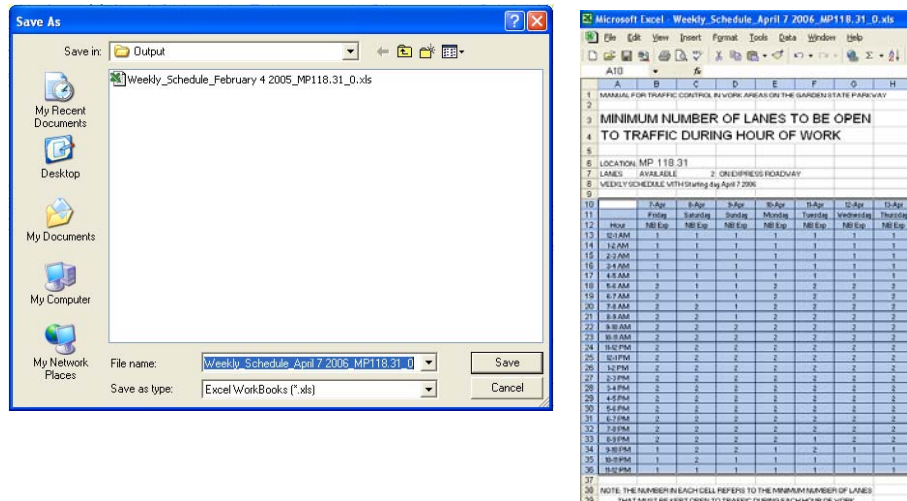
Save As

Save in: Output

Weekly_Schedule_February 4 2005_MP118.31_0.xls

My Recent Documents

Desktop

My Documents

My Computer

My Network Places

File name: Weekly_Schedule_April 7 2006_MP118.31_0

Save as type: Excel WorkBooks (*.xls)

Save

Cancel

Microsoft Excel - Weekly_Schedule_April 7 2006_MP118.31_0.xls

File Edit View Insert Format Tools Data Window Help

A10

1 MANUAL FOR TRAFFIC CONTROL IN WORK AREAS ON THE GARDEN STATE PARKWAY

3 MINIMUM NUMBER OF LANES TO BE OPEN

4 TO TRAFFIC DURING HOUR OF WORK

6 LOCATION: MP 118.31

7 LANES AVAILABLE 2 ON EXPRESS ROADWAY

8 WEEKLY SCHEDULE WITH Starting day April 7 2006

| | A | B | C | D | E | F | G | H |
|---|---|---|---|---|---|---|---|---|
| 10 | | 7-Apr | 8-Apr | 9-Apr | 10-Apr | 11-Apr | 12-Apr | 13-Apr |
| 11 | | Friday | Saturday | Sunday | Monday | Tuesday | Wednesday | Thursday |
| 12 | Hour | NB Exp | NB Exp | NB Exp | NB Exp | NB Exp | NB Exp | NB Exp |
| 13 | 12-1 AM | 1 | 1 | 1 | 1 | 1 | 1 | 1 |
| 14 | 1-2 AM | 1 | 1 | 1 | 1 | 1 | 1 | 1 |
| 15 | 2-3 AM | 1 | 1 | 1 | 1 | 1 | 1 | 1 |
| 16 | 3-4 AM | 1 | 1 | 1 | 1 | 1 | 1 | 1 |
| 17 | 4-5 AM | 1 | 1 | 1 | 1 | 1 | 1 | 1 |
| 18 | 5-6 AM | 2 | 1 | 1 | 2 | 2 | 2 | 2 |
| 19 | 6-7 AM | 2 | 1 | 1 | 2 | 2 | 2 | 2 |
| 20 | 7-8 AM | 2 | 1 | 1 | 2 | 2 | 2 | 2 |
| 21 | 8-9 AM | 2 | 1 | 1 | 2 | 2 | 2 | 2 |
| 22 | 9-10 AM | 2 | 2 | 2 | 2 | 2 | 2 | 2 |
| 23 | 10-11 AM | 2 | 2 | 2 | 2 | 2 | 2 | 2 |
| 24 | 11-12 PM | 2 | 2 | 2 | 2 | 2 | 2 | 2 |
| 25 | 12-1 PM | 2 | 2 | 2 | 2 | 2 | 2 | 2 |
| 26 | 1-2 PM | 2 | 2 | 2 | 2 | 2 | 2 | 2 |
| 27 | 2-3 PM | 2 | 2 | 2 | 2 | 2 | 2 | 2 |
| 28 | 3-4 PM | 2 | 2 | 2 | 2 | 2 | 2 | 2 |
| 29 | 4-5 PM | 2 | 2 | 2 | 2 | 2 | 2 | 2 |
| 30 | 5-6 PM | 2 | 2 | 2 | 2 | 2 | 2 | 2 |
| 31 | 6-7 PM | 2 | 2 | 2 | 2 | 2 | 2 | 2 |
| 32 | 7-8 PM | 2 | 2 | 2 | 2 | 2 | 2 | 2 |
| 33 | 8-9 PM | 2 | 2 | 2 | 1 | 2 | 2 | 2 |
| 34 | 9-10 PM | 1 | 2 | 1 | 1 | 1 | 1 | 1 |
| 35 | 10-11 PM | 1 | 2 | 1 | 1 | 1 | 1 | 1 |
| 36 | 11-12 PM | 1 | 1 | 1 | 1 | 1 | 1 | 1 |

38 NOTE: THE NUMBER IN EACH CELL REFERS TO THE MINIMUM NUMBER OF LANES

39 THAT MUST BE KEPT OPEN TO TRAFFIC DURING EACH HOUR OF WORK